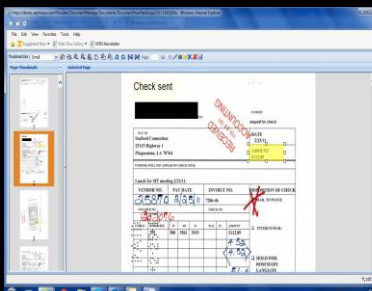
File Edit View Favorites Tools Help

Suggested Sites
Web Slice Gallery
WEB Resolution

Page Thumbnails
Selected Page

Check sent

RECEIVED
ACCOUNTING

DATE
3/2/11

AMOUNT
$112.89

Sanford Connection
2315 Highway 1
Plaquemine, LA 70764

Lunch for HT meeting 2/23/11.

| VENDOR NO. | PAY DATE | INVOICE NO. | DISPOSITION OF CHECK |
|---|---|---|---|
| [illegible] | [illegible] | 7206-86 | MAIL TO VENDOR |
| | | | INTEROFFICE |

$112.89

HOLD FOR
ROSEMARY
LANGLOIS